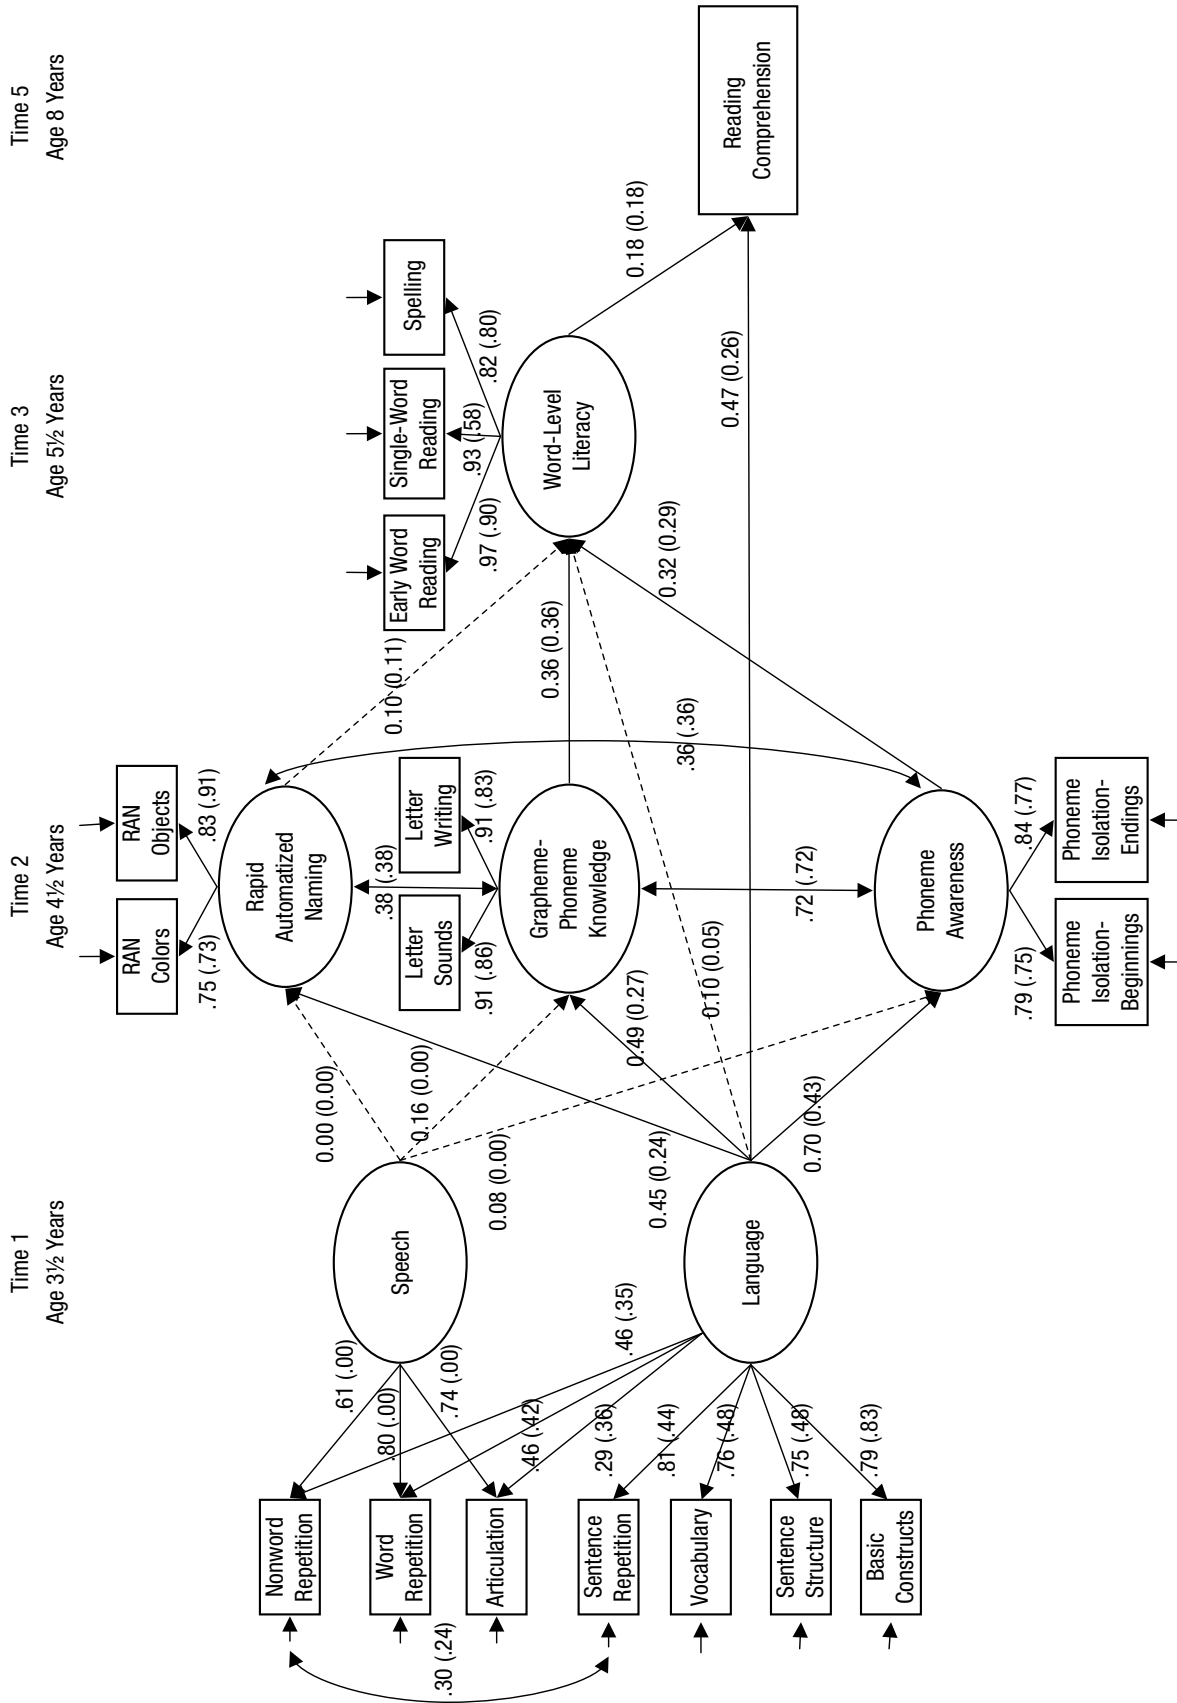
Time 1
Age 3½ Years

Time 2
Age 4½ Years

Time 3
Age 5½ Years

Time 5
Age 8 Years

Nonword Repetition

Word Repetition

Articulation

Sentence Repetition

Vocabulary

Sentence Structure

Basic Constructs

.30 (.24)

.61 (.00)

.80 (.00)

.74 (.00)

.46 (.35)

.46 (.42)

.29 (.36)

.81 (.44)

.76 (.48)

.75 (.48)

.79 (.83)

Speech

Language

0.00 (0.00)

0.16 (0.00)

0.08 (0.00)

0.45 (0.24)

0.49 (0.27)

0.10 (0.05)

0.70 (0.43)

RAN Colors

RAN Objects

.75 (.73)

.83 (.91)

Rapid Automatized Naming

.38 (.38)

Letter Sounds

Letter Writing

.91 (.86)

.91 (.83)

Grapheme-Phoneme Knowledge

.72 (.72)

Phoneme Awareness

.36 (.36)

Phoneme Isolation-Beginnings

Phoneme Isolation-Endings

.79 (.75)

.84 (.77)

0.10 (0.11)

0.36 (0.36)

0.32 (0.29)

Early Word Reading

Single-Word Reading

Spelling

.97 (.90)

.93 (.58)

.82 (.80)

Word-Level Literacy

0.47 (0.26)

0.18 (0.18)

Reading Comprehension